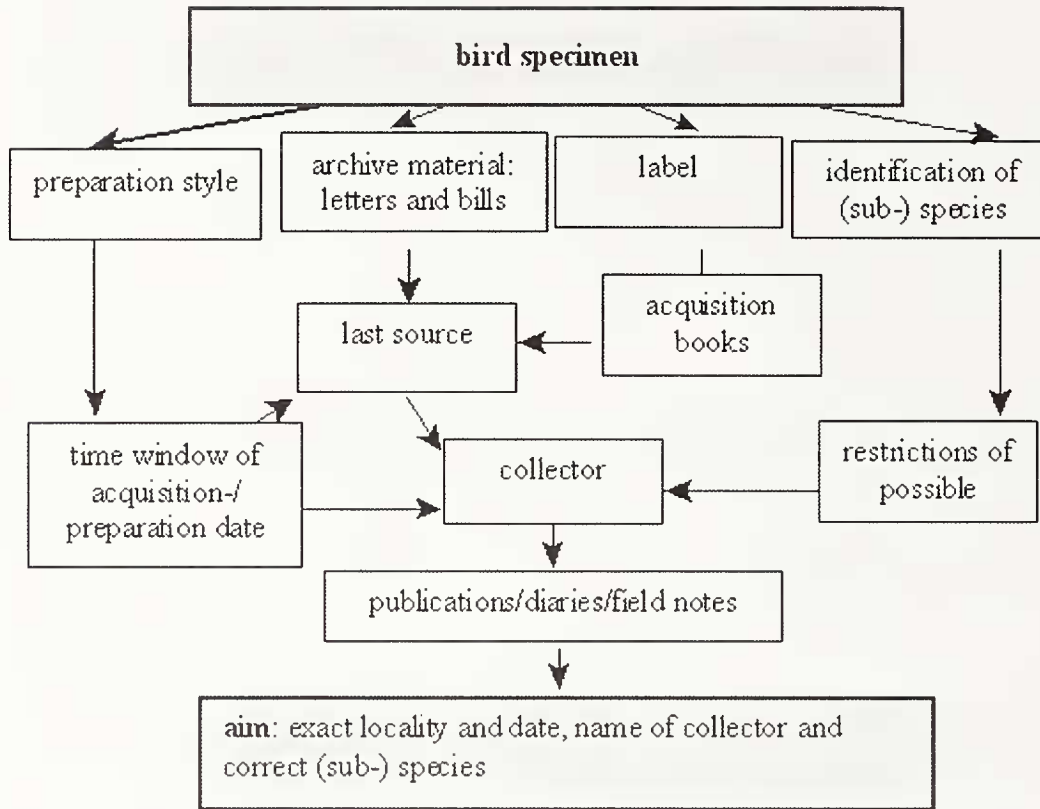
**bird specimen**

preparation style

archive material: letters and bills

label

identification of (sub-) species

last source

acquisition books

time window of acquisition-/ preparation date

collector

restrictions of possible

publications/diaries/field notes

**aim**: exact locality and date, name of collector and correct (sub-) species